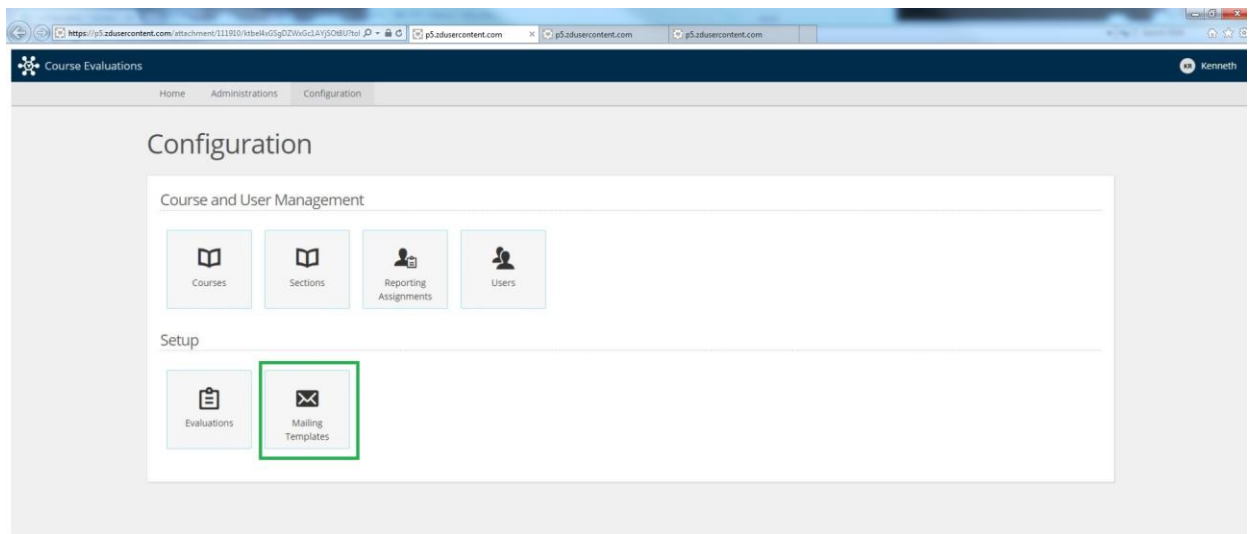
https://p5.zdusercontent.com/attachment/111910/ktbel4xGSgDZWxGc1AYjSOt8U?tol
p5.zdusercontent.com
p5.zdusercontent.com
p5.zdusercontent.com

Course Evaluations

KR Kenneth

Home Administrations Configuration

Configuration

Course and User Management

Courses

Sections

Reporting Assignments

Users

Setup

Evaluations

Mailing Templates